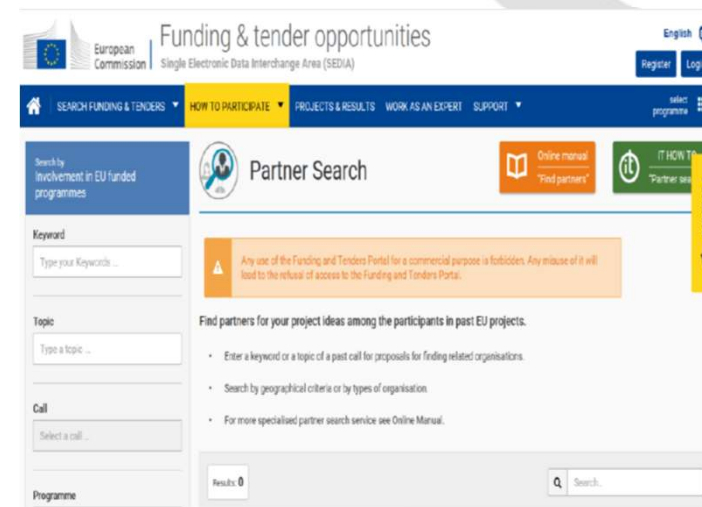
European Commission | Funding & tender opportunities
Single Electronic Data Interchange Area (SEDIA)

English
Register Logi

SEARCH FUNDING & TENDERS ▼ HOW TO PARTICIPATE ▼ PROJECTS & RESULTS WORK AS AN EXPERT SUPPORT ▼ select programme

Search by
Involvement in EU funded programmes

Keyword
Type your Keywords ...

Topic
Type a topic ...

Call
Select a call ...

Programme

Partner Search

Online manual
"Find partners"

IT HOW T
"Partner sea

Any use of the Funding and Tenders Portal for a commercial purpose is forbidden. Any misuse of it will lead to the refusal of access to the Funding and Tenders Portal.

Find partners for your project ideas among the participants in past EU projects.

• Enter a keyword or a topic of a past call for proposals for finding related organisations.

• Search by geographical criteria or by types of organisation.

• For more specialised partner search service see Online Manual.

Results: 0

Search...